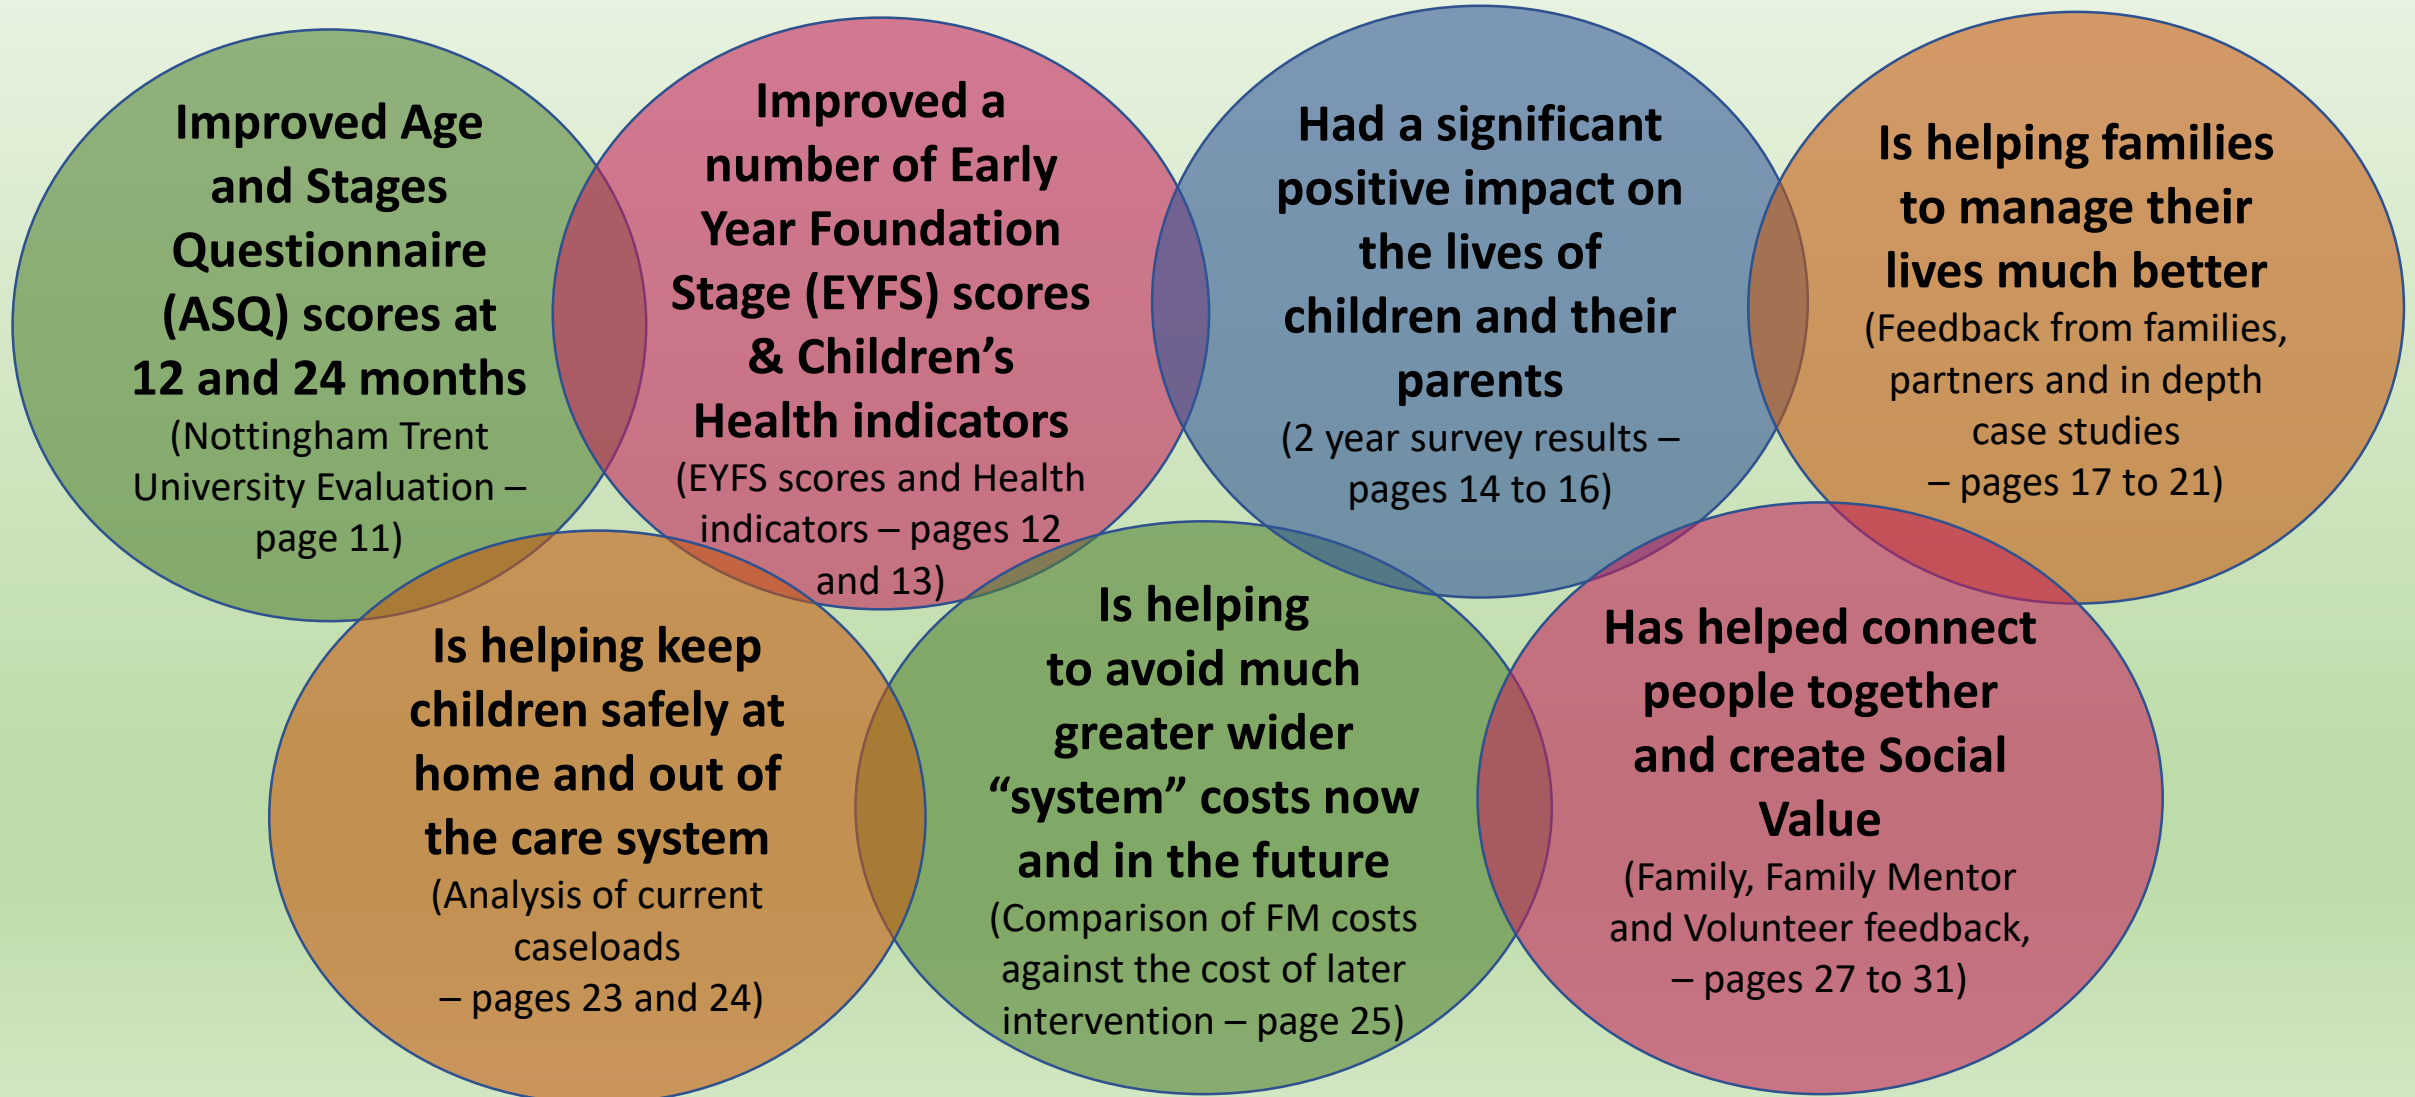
Improved Age and Stages Questionnaire (ASQ) scores at 12 and 24 months
(Nottingham Trent University Evaluation – page 11)

Improved a number of Early Year Foundation Stage (EYFS) scores & Children's Health indicators
(EYFS scores and Health indicators – pages 12 and 13)

Had a significant positive impact on the lives of children and their parents
(2 year survey results – pages 14 to 16)

Is helping families to manage their lives much better
(Feedback from families, partners and in depth case studies – pages 17 to 21)

Is helping keep children safely at home and out of the care system
(Analysis of current caseloads – pages 23 and 24)

Is helping to avoid much greater wider "system" costs now and in the future
(Comparison of FM costs against the cost of later intervention – page 25)

Has helped connect people together and create Social Value
(Family, Family Mentor and Volunteer feedback, – pages 27 to 31)